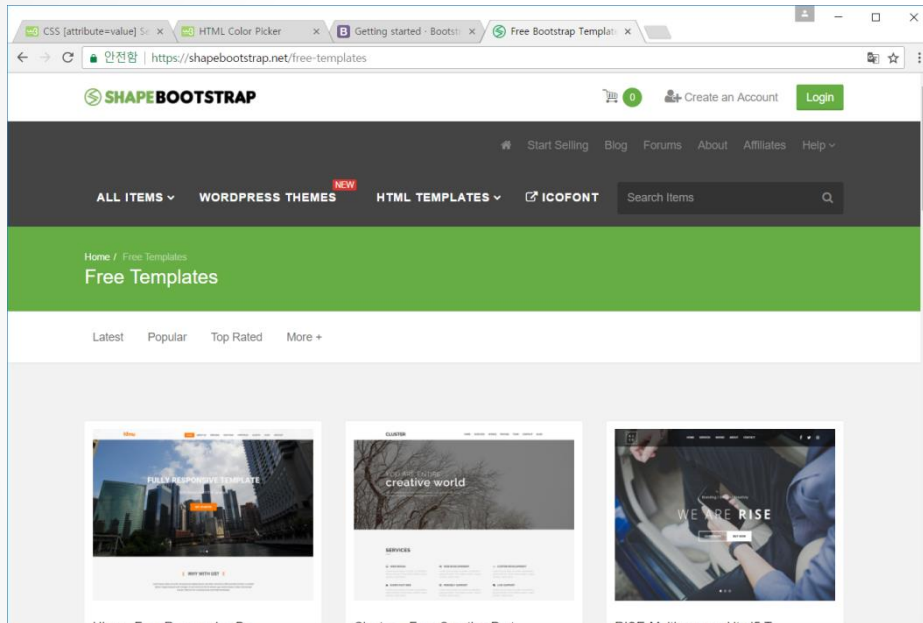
CSS [attribute=value] Se × HTML Color Picker × Getting started · Bootst × Free Bootstrap Templat ×

안전함 | https://shapebootstrap.net/free-templates

SHAPEBOOTSTRAP

0 Create an Account Login

Start Selling Blog Forums About Affiliates Help

ALL ITEMS WORDPRESS THEMES NEW HTML TEMPLATES ICOFONT Search Items

Home / Free Templates
Free Templates

Latest Popular Top Rated More +

FULLY RESPONSIVE TEMPLATE

WHY WITH US?

CLUSTER

creative world

SERVICES

WE ARE RISE